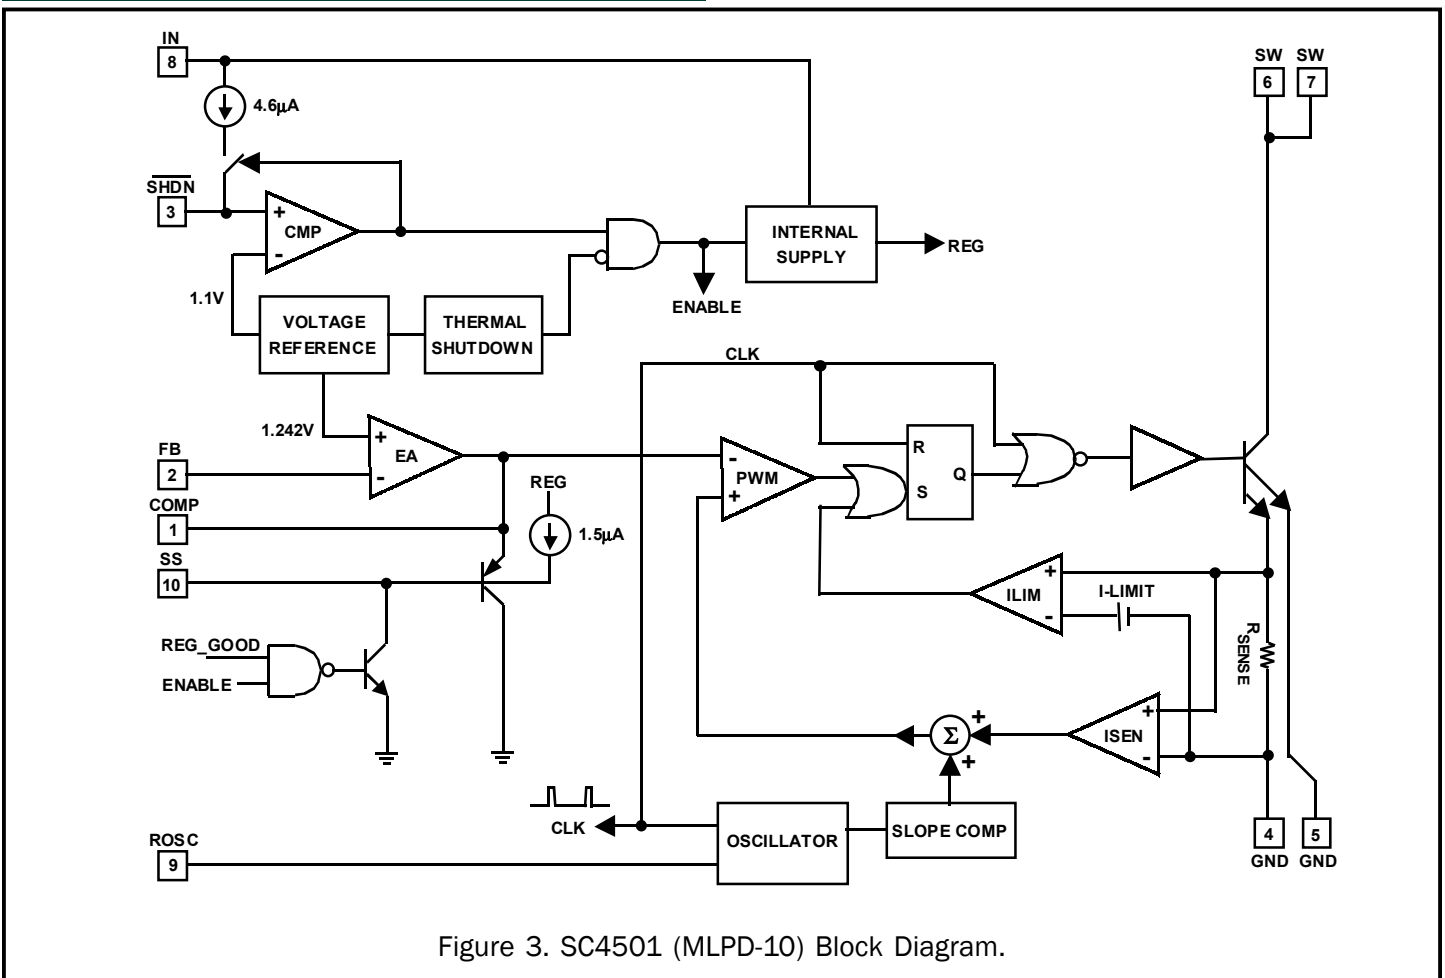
IN
8
4.6μA
SW
6
SW
7
$\overline{SHDN}$
3
+
CMP
-
INTERNAL SUPPLY
REG
ENABLE
1.1V
VOLTAGE REFERENCE
THERMAL SHUTDOWN
CLK
1.242V
+
EA
-
FB
2
COMP
1
SS
10
REG
1.5μA
-
PWM
+
R
S
Q
ILIM
+
-
I-LIMIT
$R_{SENSE}$
REG_GOOD
ENABLE
Σ
+
+
ISEN
+
-
CLK
OSCILLATOR
SLOPE COMP
ROSC
9
4
GND
5
GND

Figure 3. SC4501 (MLPD-10) Block Diagram.